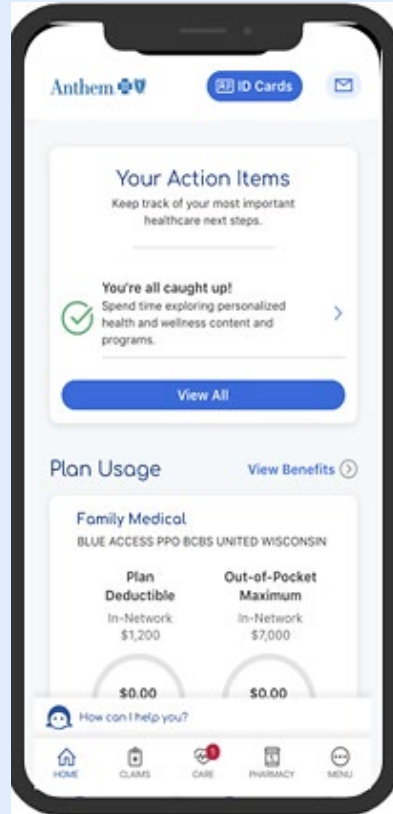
Anthem

ID Cards

Your Action Items

Keep track of your most important healthcare next steps.

You're all caught up!

Spend time exploring personalized health and wellness content and programs.

View All

Plan Usage

View Benefits

Family Medical

BLUE ACCESS PPO BCBS UNITED WISCONSIN

Plan Deductible

In-Network

$1,200

$0.00

Out-of-Pocket Maximum

In-Network

$7,000

$0.00

How can I help you?

HOME

CLAIMS

1

CARE

PHARMACY

MENU